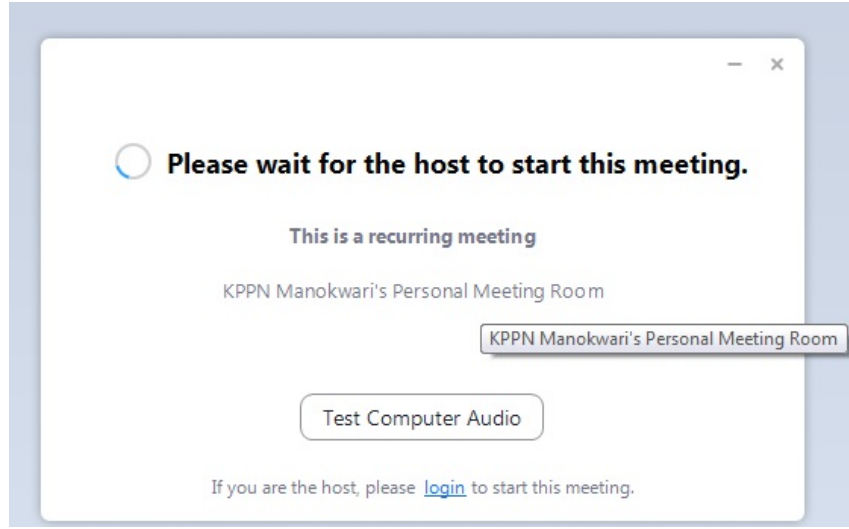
– ×

Please wait for the host to start this meeting.

This is a recurring meeting

KPPN Manokwari's Personal Meeting Room

KPPN Manokwari's Personal Meeting Room

Test Computer Audio

If you are the host, please login to start this meeting.